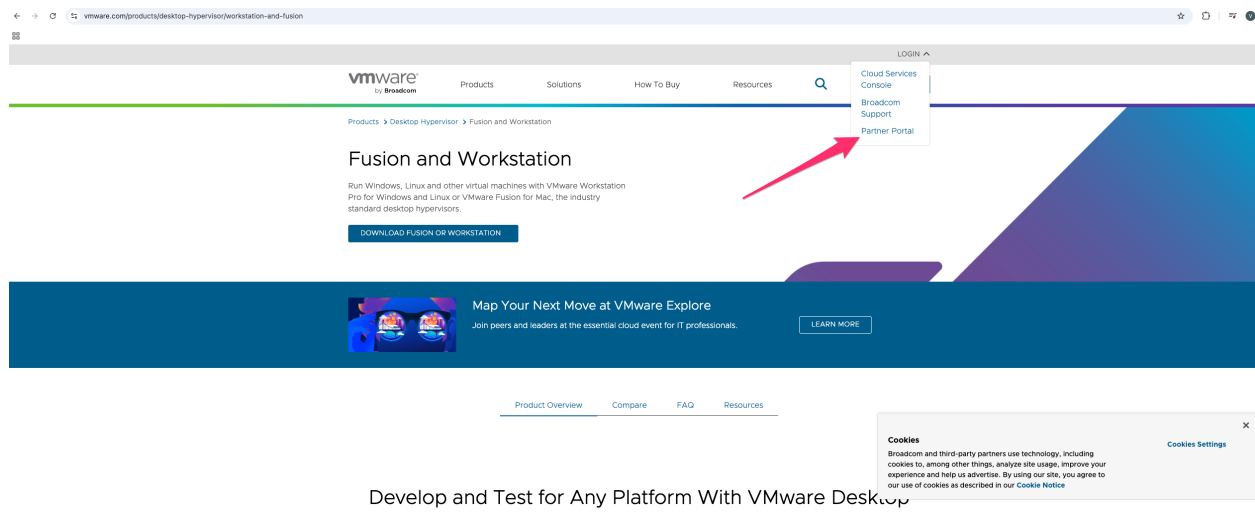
vmware.com/products/desktop-hypervisor/workstation-and-fusion

LOGIN

vmware by Broadcom

Products Solutions How To Buy Resources

Cloud Services Console

Broadcom Support

Partner Portal

Products > Desktop Hypervisor > Fusion and Workstation

Fusion and Workstation

Run Windows, Linux and other virtual machines with VMware Workstation Pro for Windows and Linux or VMware Fusion for Mac, the industry standard desktop hypervisors.

DOWNLOAD FUSION OR WORKSTATION

Map Your Next Move at VMware Explore

Join peers and leaders at the essential cloud event for IT professionals.

LEARN MORE

Product Overview Compare FAQ Resources

Cookies

Broadcom and third-party partners use technology, including cookies to, among other things, analyze site usage, improve your experience and help us advertise. By using our site, you agree to our use of cookies as described in our Cookie Notice

Cookies Settings

×

Develop and Test for Any Platform With VMware Desktop